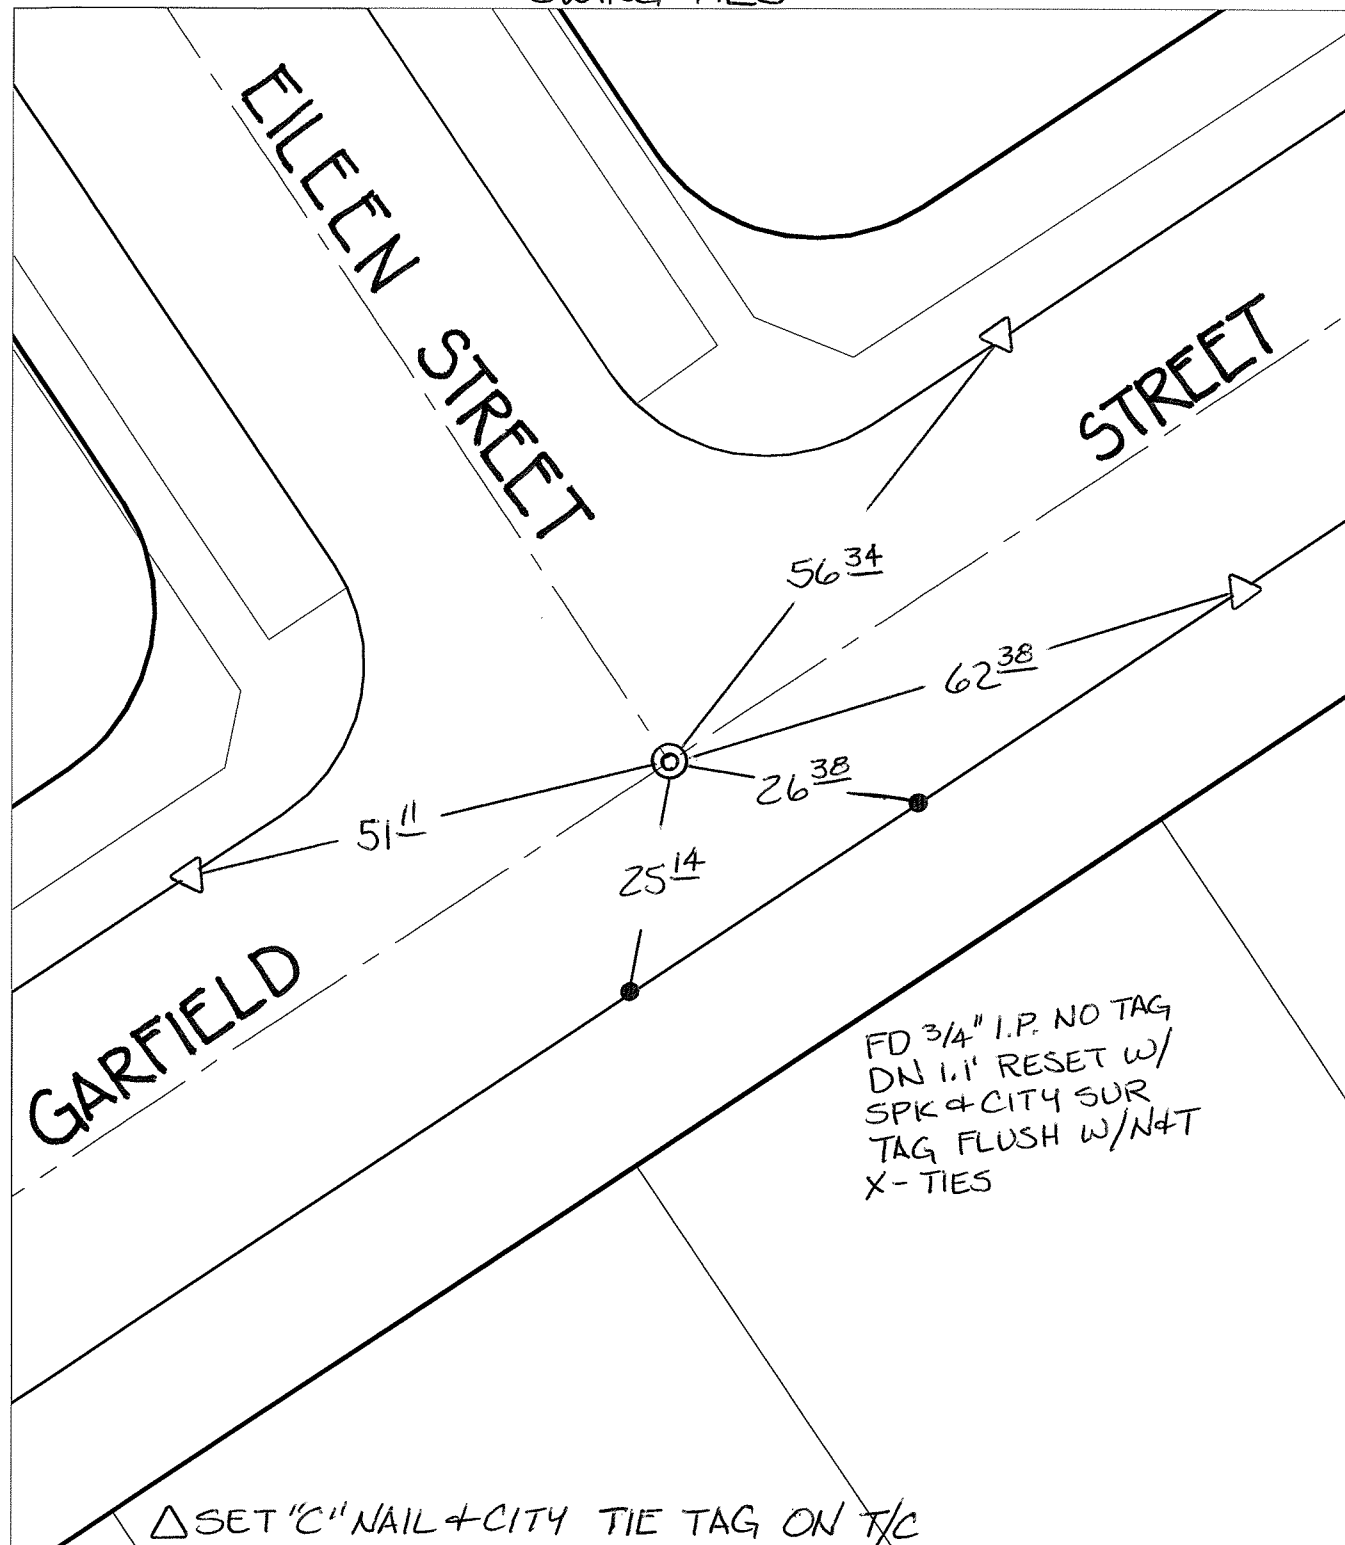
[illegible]

EILEEN STREET

STREET

$56^{\underline{34}}$

$62^{\underline{38}}$

$26^{\underline{38}}$

$51^{\underline{11}}$

$25^{\underline{14}}$

GARFIELD

FD 3/4" I.P. NO TAG DN 1.1' RESET W/ SPK & CITY SUR TAG FLUSH W/N&T X-TIES

△SET "C" NAIL & CITY TIE TAG ON T/C